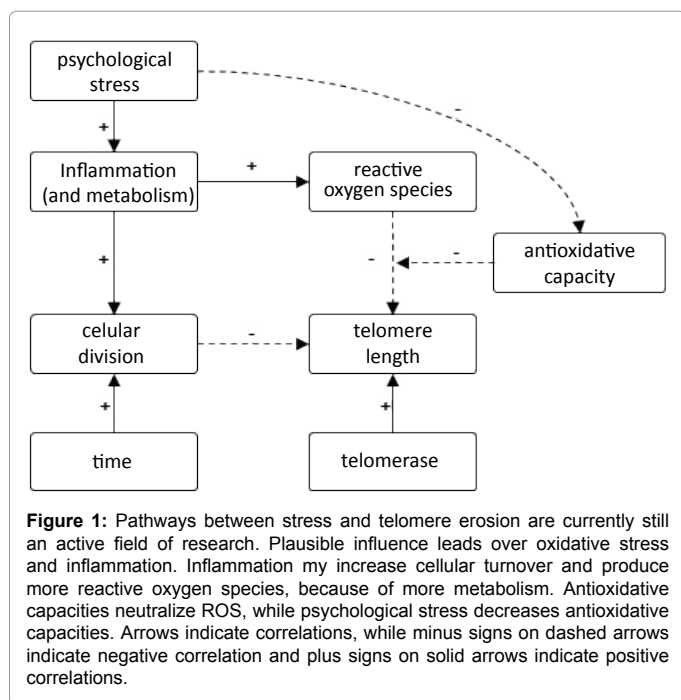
psychological stress

-

+

Inflammation (and metabolism)

+

reactive oxygen species

-

antioxidative capacity

-

+

celular division

-

telomere length

+

+

time

telomerase

**Figure 1:** Pathways between stress and telomere erosion are currently still an active field of research. Plausible influence leads over oxidative stress and inflammation. Inflammation my increase cellular turnover and produce more reactive oxygen species, because of more metabolism. Antioxidative capacities neutralize ROS, while psychological stress decreases antioxidative capacities. Arrows indicate correlations, while minus signs on dashed arrows indicate negative correlation and plus signs on solid arrows indicate positive correlations.